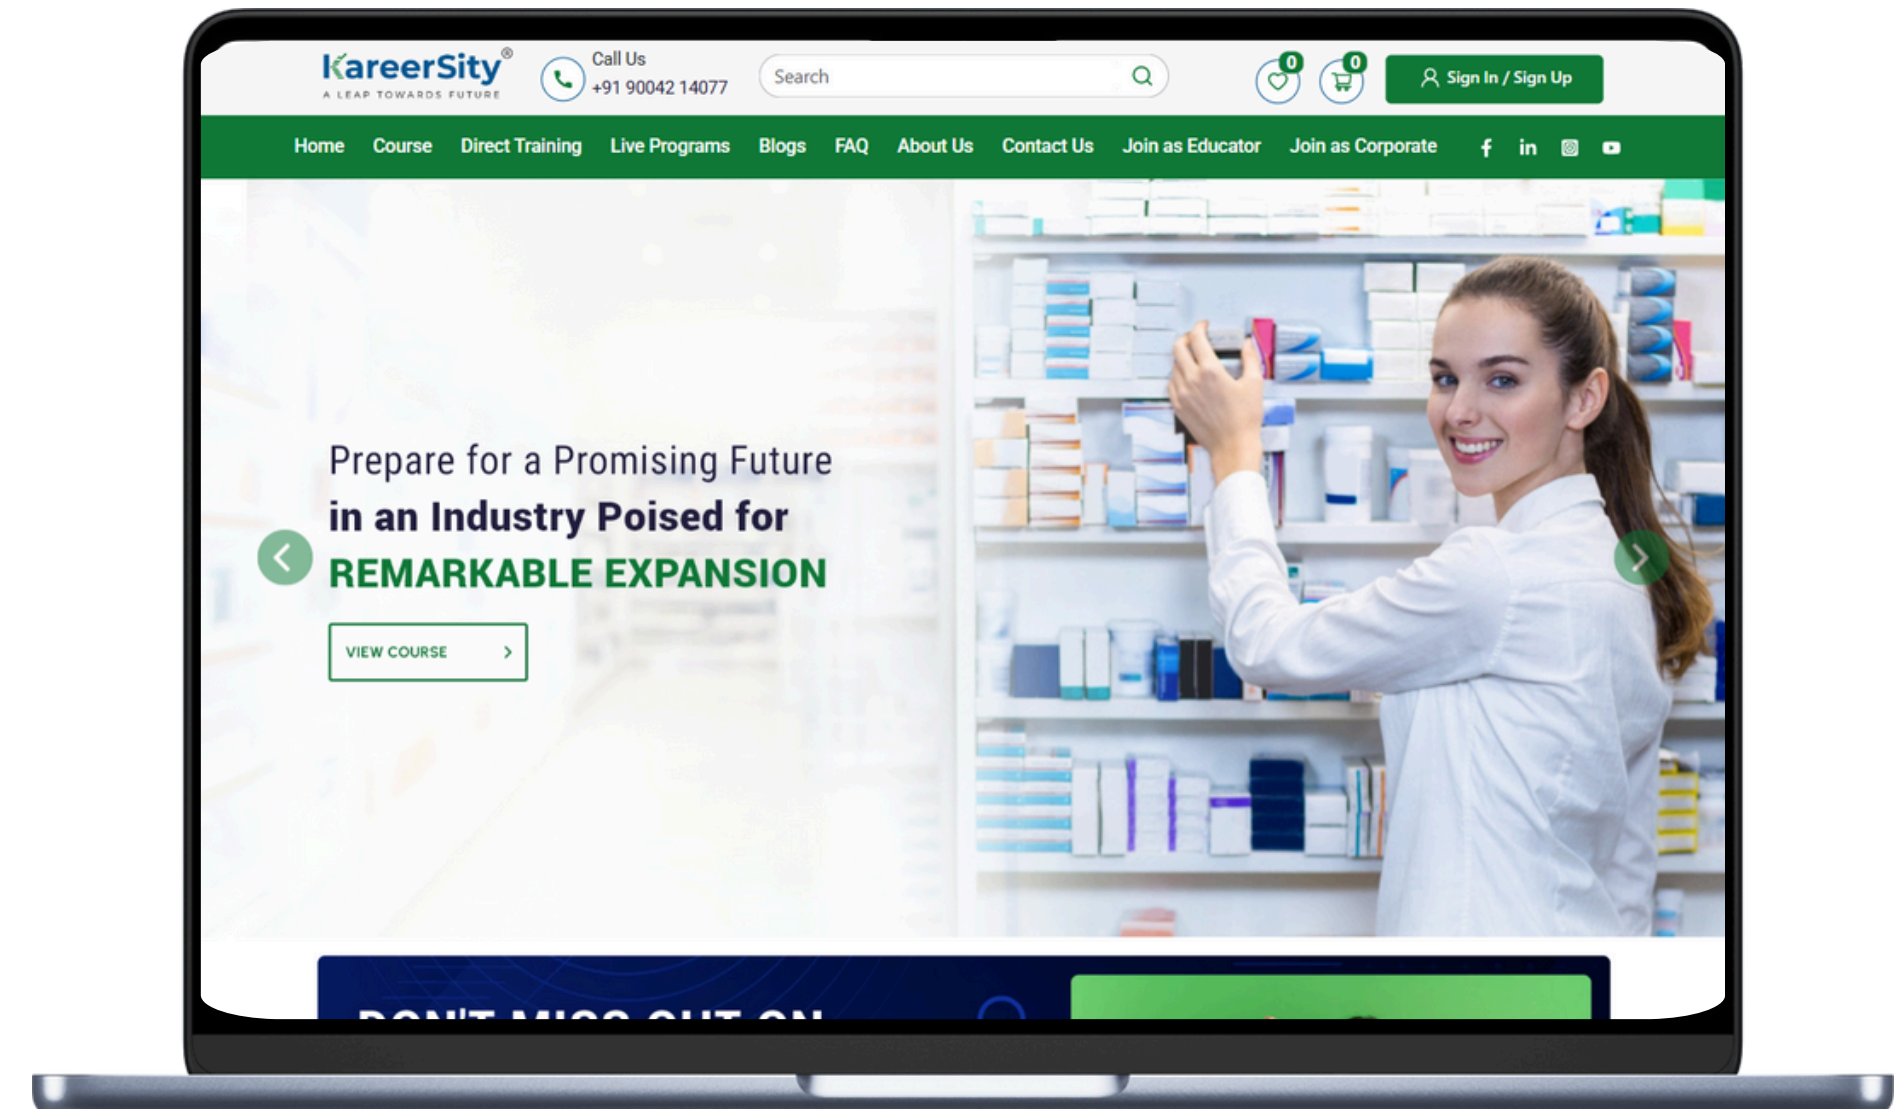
KareerSity®
A LEAP TOWARDS FUTURE

Call Us
+91 90042 14077

Search

0 0

Sign In / Sign Up

Home Course Direct Training Live Programs Blogs FAQ About Us Contact Us Join as Educator Join as Corporate

Prepare for a Promising Future
in an Industry Poised for
REMARKABLE EXPANSION

VIEW COURSE

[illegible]